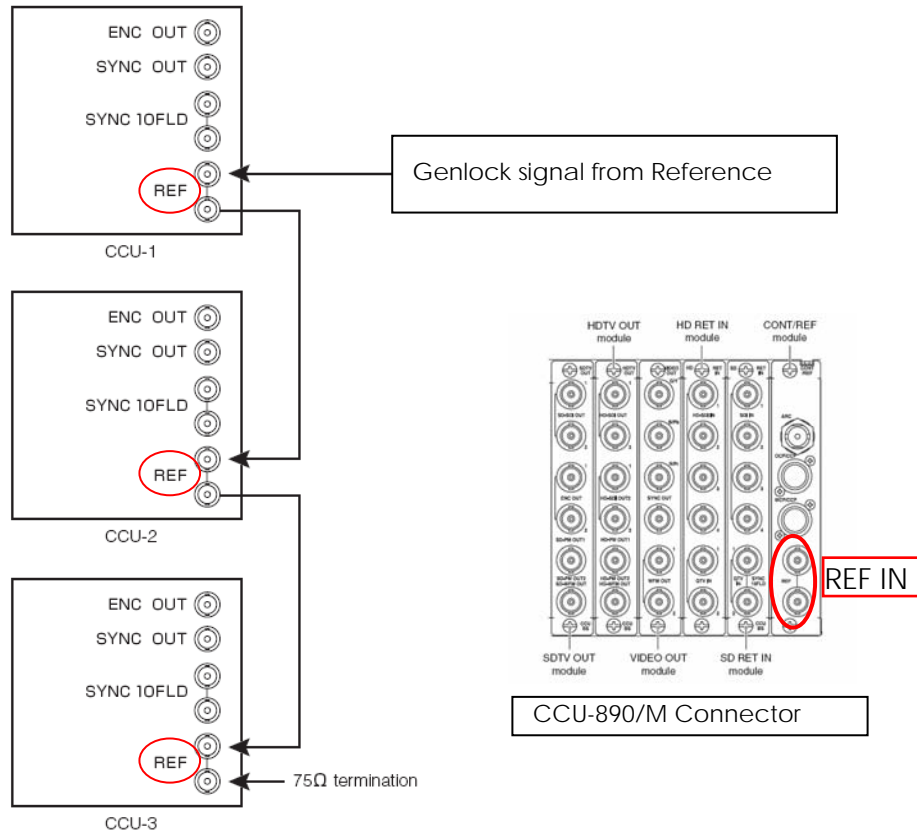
ENC OUT
SYNC OUT
SYNC 10FLD
REF
CCU-1

Genlock signal from Reference

ENC OUT
SYNC OUT
SYNC 10FLD
REF
CCU-2

ENC OUT
SYNC OUT
SYNC 10FLD
REF
75Ω termination
CCU-3

HDTV OUT module
HD RET IN module
CONT/REF module

REF IN

SDTV OUT module
VIDEO OUT module
SD RET IN module

CCU-890/M Connector